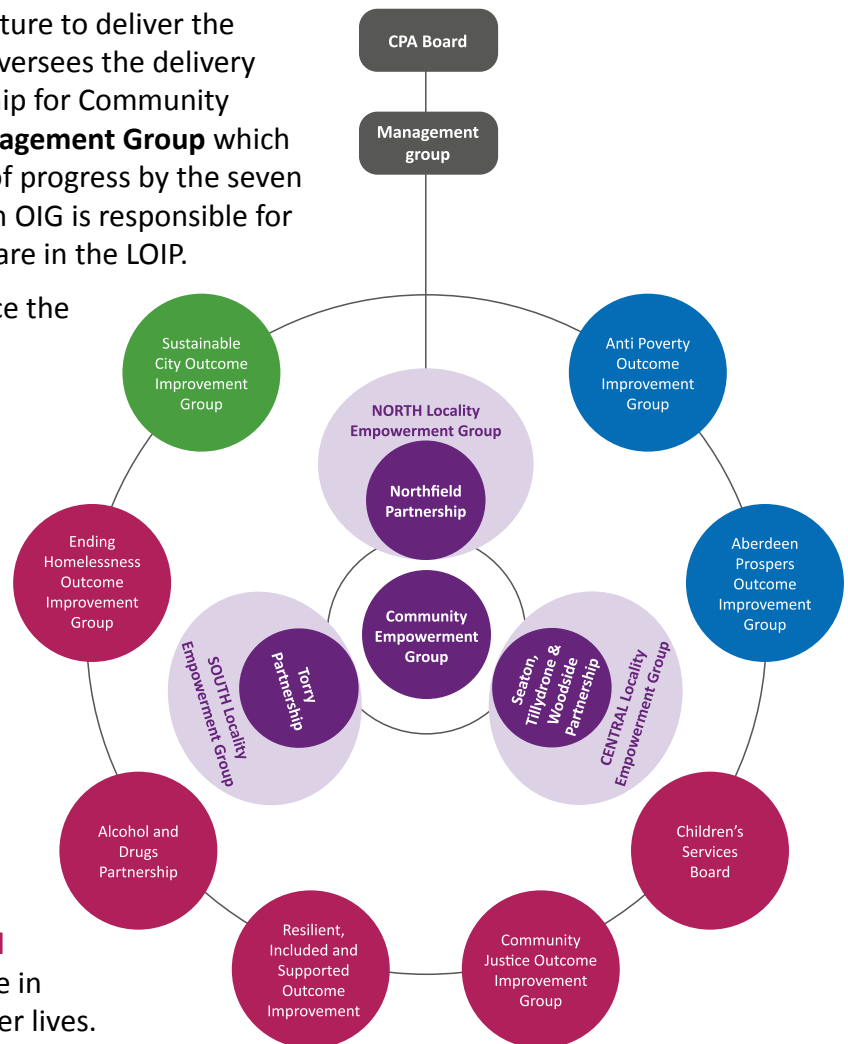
ture to deliver the versees the delivery ip for Community agement Group which f progress by the seven n OIG is responsible for are in the LOIP.

ce the

d
e in
er lives.

CPA Board

Management group

Sustainable City Outcome Improvement Group

Anti Poverty Outcome Improvement Group

NORTH Locality Empowerment Group

Northfield Partnership

Ending Homelessness Outcome Improvement Group

Aberdeen Prospers Outcome Improvement Group

Community Empowerment Group

SOUTH Locality Empowerment Group

Torry Partnership

Seaton, Tillydrone & Woodside Partnership

CENTRAL Locality Empowerment Group

Alcohol and Drugs Partnership

Children's Services Board

Resilient, Included and Supported Outcome Improvement

Community Justice Outcome Improvement Group